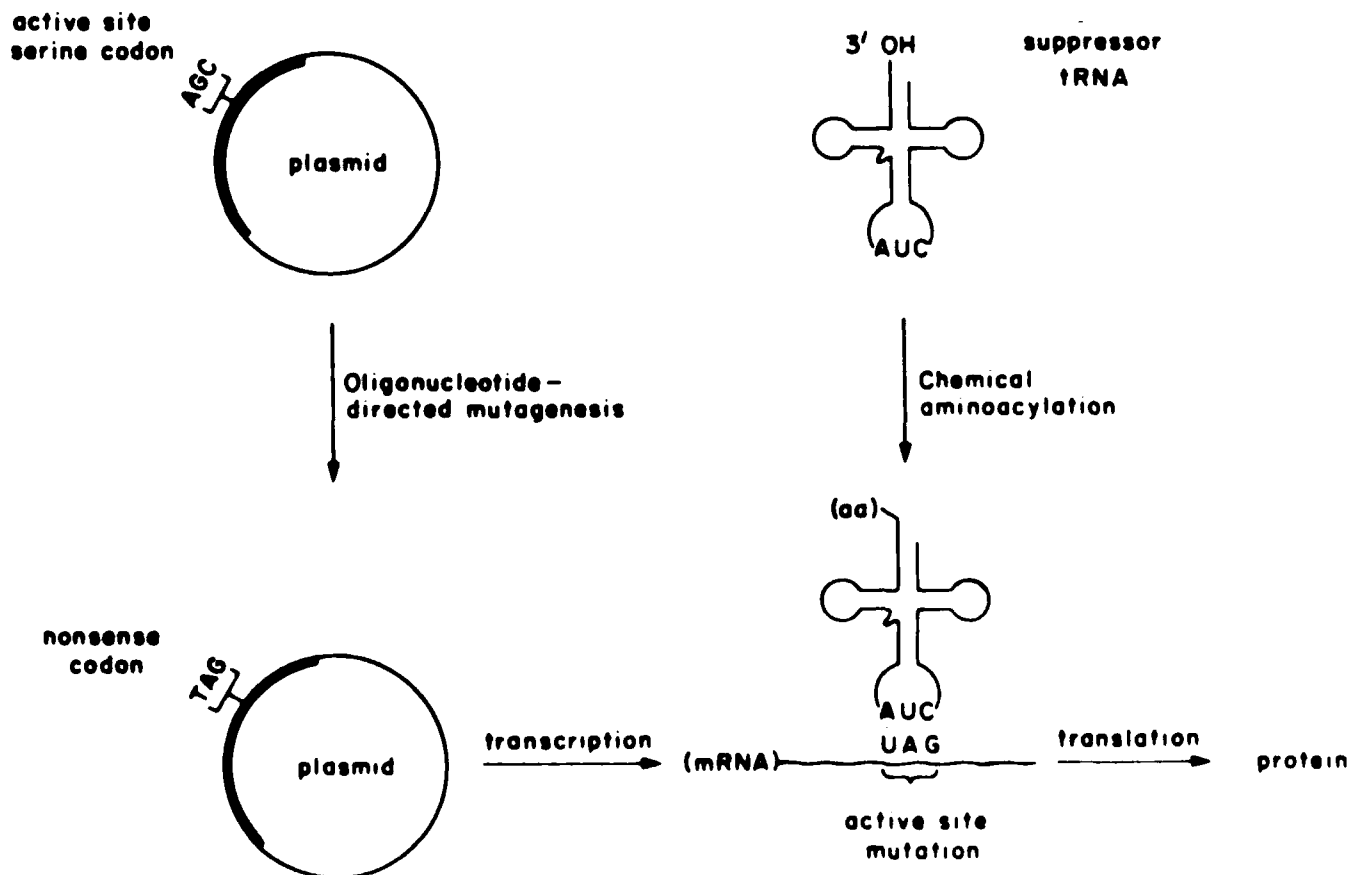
active site serine codon

AGC

plasmid

3′ OH

suppressor tRNA

AUC

Oligonucleotide-directed mutagenesis

Chemical aminoacylation

(aa)

nonsense codon

TAG

plasmid

transcription

(mRNA)

AUC

UAG

translation

protein

active site mutation